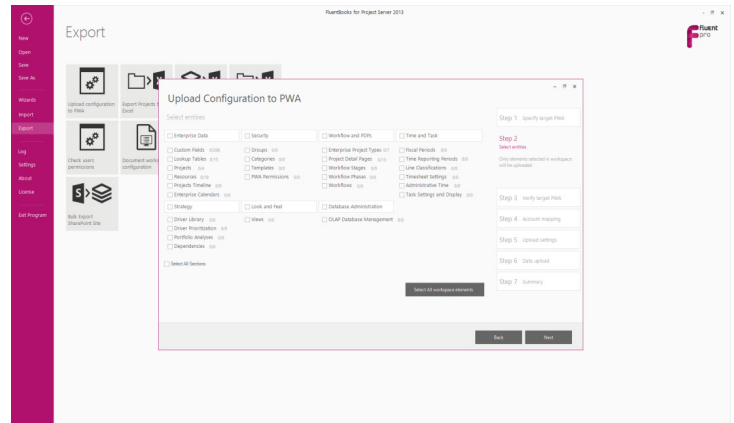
FluentBooks for Project Server 2013

New
Open
Save
Save As
Wizards
Import
Export
Log
Settings
About
License
Exit Program

Export

fluent pro

Upload configuration to PWA
Export Projects to Excel
Check users permissions
Document workspace configuration
Bulk Export SharePoint Site

Upload Configuration to PWA

Select entities

Enterprise Data
Custom Fields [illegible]
Lookup Tables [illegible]
Projects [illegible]
Resources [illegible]
Projects Timeline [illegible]
Enterprise Calendars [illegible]

Security
Groups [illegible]
Categories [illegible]
Templates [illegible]
PWA Permissions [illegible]

Workflow and PDPs
Enterprise Project Types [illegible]
Project Detail Pages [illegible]
Workflow Stages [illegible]
Workflow Phases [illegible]
Workflows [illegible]

Time and Task
Fiscal Periods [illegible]
Time Reporting Periods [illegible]
Line Classifications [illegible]
Timesheet Settings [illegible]
Administrative Time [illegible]
Task Settings and Display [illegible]

Strategy
Driver Library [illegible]
Driver Prioritization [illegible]
Portfolio Analyses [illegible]
Dependencies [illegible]

Look and Feel
Views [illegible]

Database Administration
OLAP Database Management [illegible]

Select All Sections

Select All workspace elements

Step 1 Specify target PWA
Step 2 Select entities
Only elements selected in workspace will be uploaded.
Step 3 Verify target PWA
Step 4 Account mapping
Step 5 Upload settings
Step 6 Data upload
Step 7 Summary

Back
Next